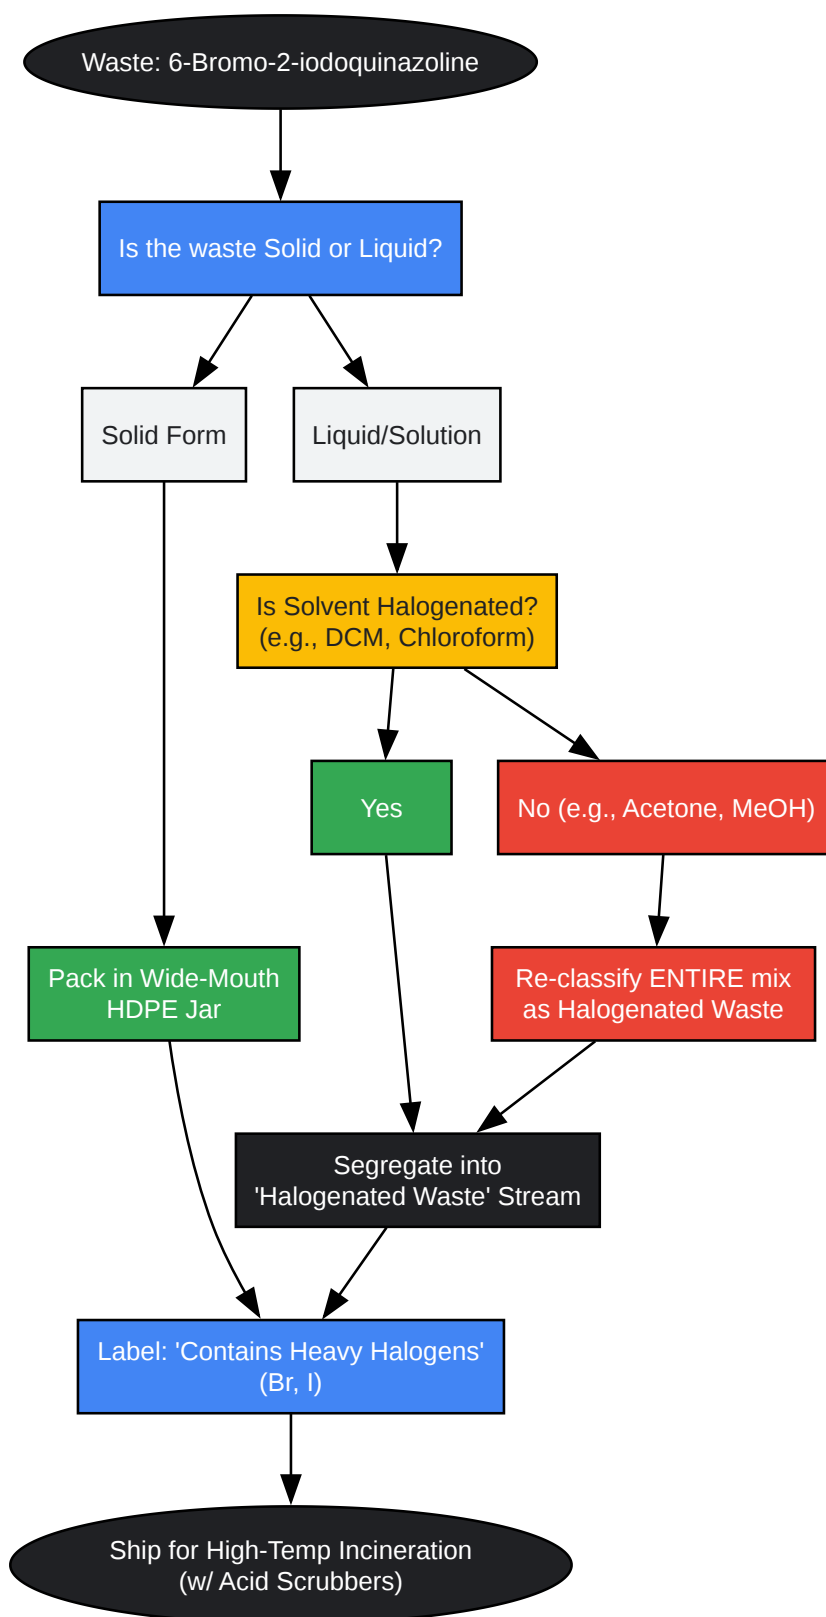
Waste: 6-Bromo-2-iodoquinazoline

Is the waste Solid or Liquid?

Solid Form

Liquid/Solution

Is Solvent Halogenated?
(e.g., DCM, Chloroform)

Yes

No (e.g., Acetone, MeOH)

Pack in Wide-Mouth HDPE Jar

Re-classify ENTIRE mix as Halogenated Waste

Segregate into 'Halogenated Waste' Stream

Label: 'Contains Heavy Halogens' (Br, I)

Ship for High-Temp Incineration (w/ Acid Scrubbers)